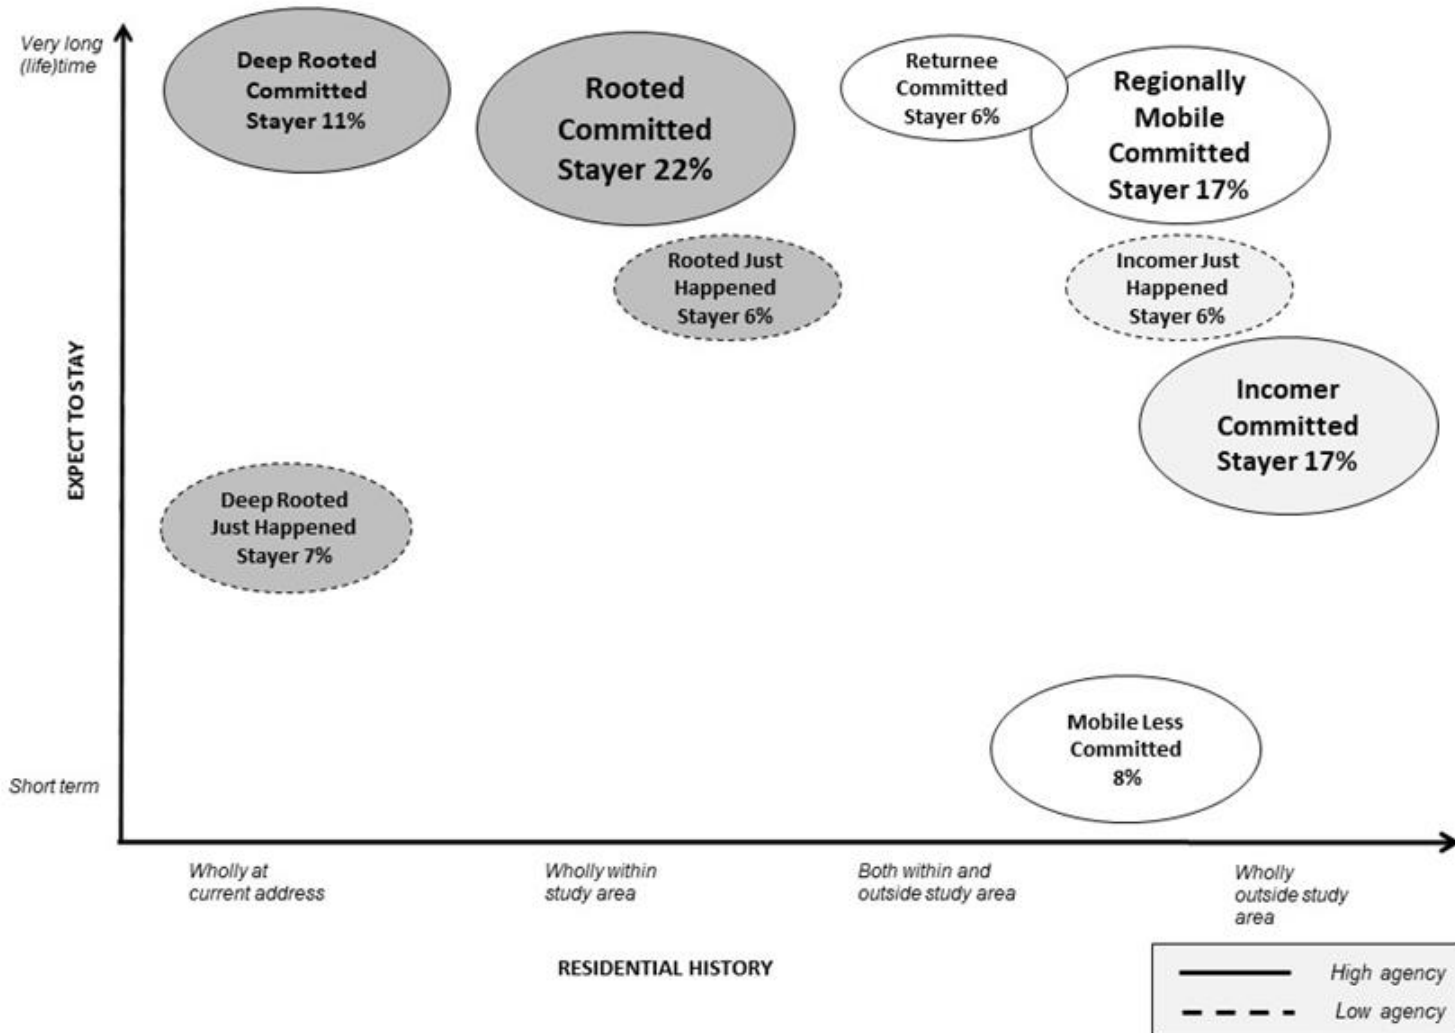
Very long (life)time

Short term

EXPECT TO STAY

Deep Rooted Committed Stayer 11%

Rooted Committed Stayer 22%

Returnee Committed Stayer 6%

Regionally Mobile Committed Stayer 17%

Rooted Just Happened Stayer 6%

Incomer Just Happened Stayer 6%

Incomer Committed Stayer 17%

Deep Rooted Just Happened Stayer 7%

Mobile Less Committed 8%

Wholly at current address

Wholly within study area

Both within and outside study area

Wholly outside study area

RESIDENTIAL HISTORY

High agency

Low agency